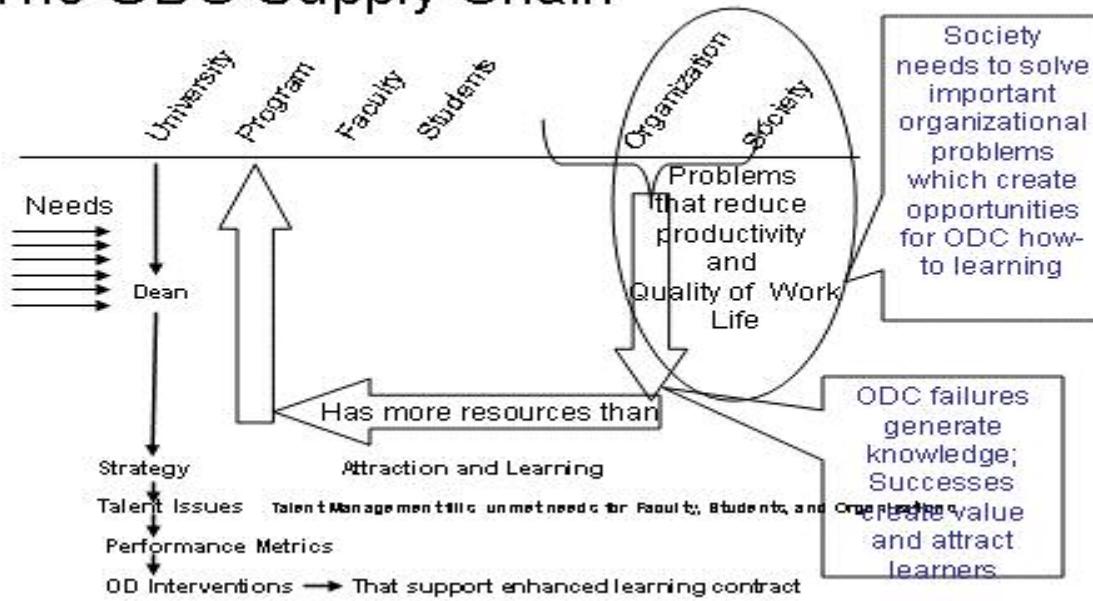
The ODC Supply Chain

University
Program
Faculty
Students
Organization
Society

Society needs to solve important organizational problems which create opportunities for ODC how-to learning

Needs

Dean

Problems that reduce productivity and Quality of Work Life

Has more resources than

ODC failures generate knowledge; Successes create value and attract learners

Strategy
Attraction and Learning
Talent Issues
Talent Management fills unmet needs for Faculty, Students, and Organization
Performance Metrics
OD Interventions → That support enhanced learning contract